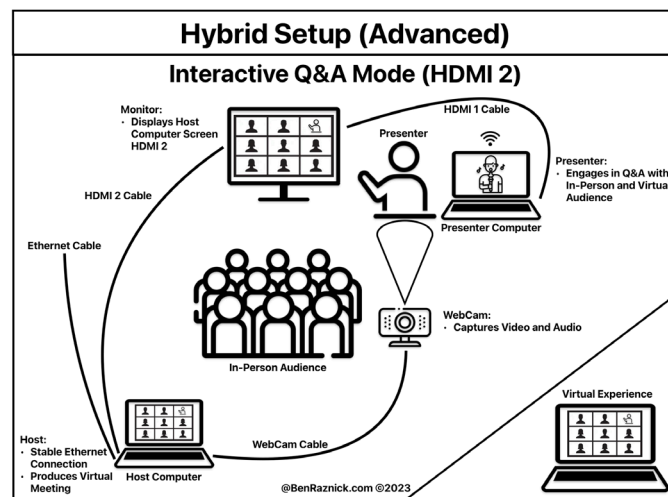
Hybrid Setup (Advanced)

Interactive Q&A Mode (HDMI 2)

Monitor:
- Displays Host Computer Screen HDMI 2

HDMI 1 Cable

Presenter

Presenter:
- Engages in Q&A with In-Person and Virtual Audience

Presenter Computer

HDMI 2 Cable

Ethernet Cable

WebCam:
- Captures Video and Audio

In-Person Audience

Virtual Experience

Host:
- Stable Ethernet Connection
- Produces Virtual Meeting

Host Computer

WebCam Cable

@BenRaznick.com ©2023